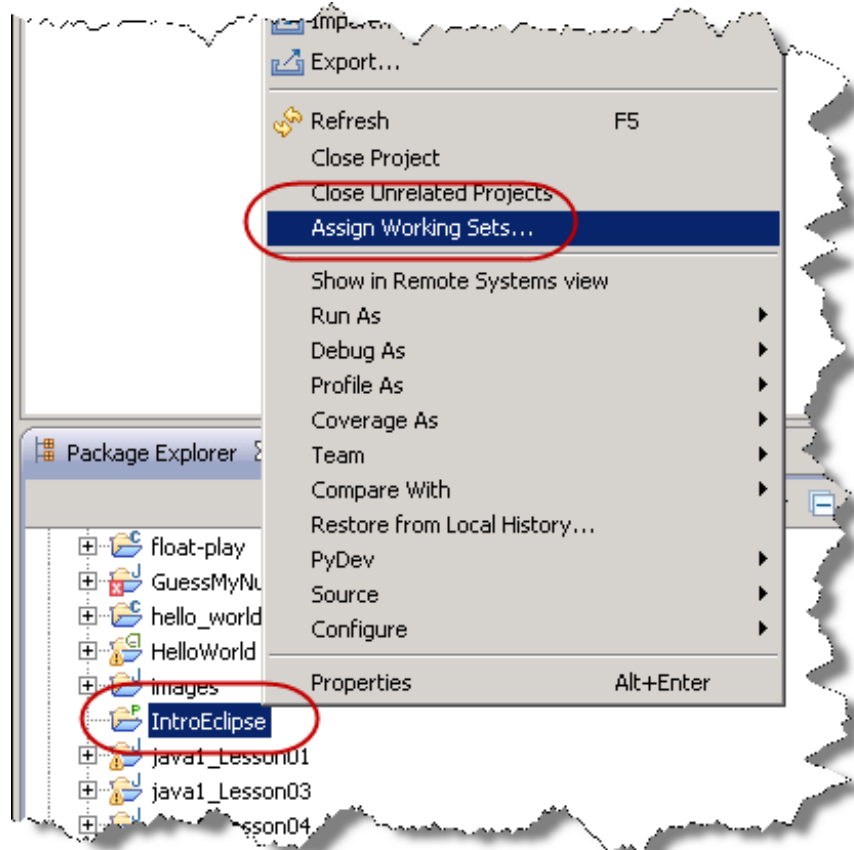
Import...
Export...
Refresh F5
Close Project
Close Unrelated Projects
Assign Working Sets...
Show in Remote Systems view
Run As
Debug As
Profile As
Coverage As
Team
Compare With
Restore from Local History...
PyDev
Source
Configure
Properties Alt+Enter

Package Explorer
float-play
GuessMyNu
hello_world
HelloWorld
images
IntroEclipse
java1_Lesson01
java1_Lesson03
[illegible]esson04